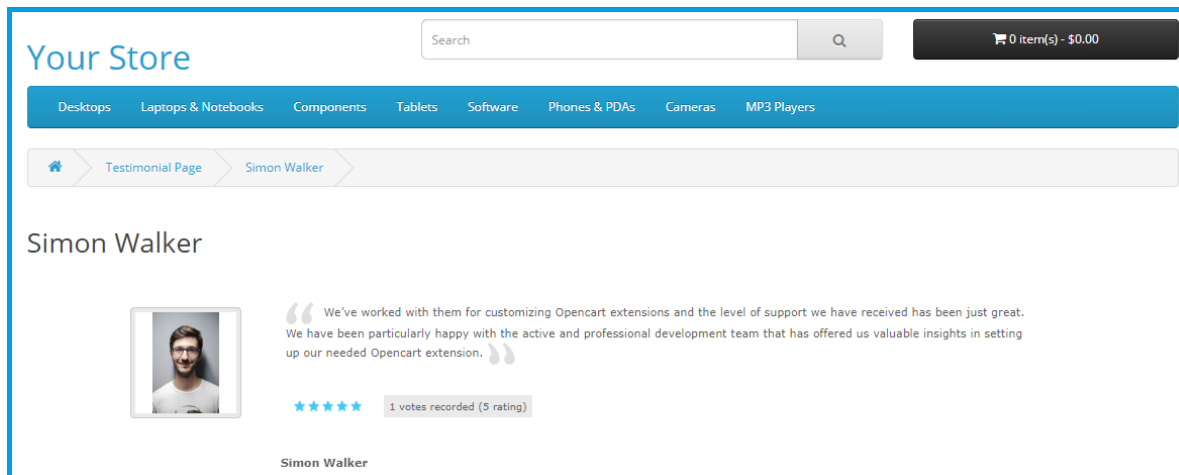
Your Store

Search

0 item(s) - $0.00

Desktops Laptops & Notebooks Components Tablets Software Phones & PDAs Cameras MP3 Players

Testimonial Page Simon Walker

Simon Walker

We've worked with them for customizing Opencart extensions and the level of support we have received has been just great. We have been particularly happy with the active and professional development team that has offered us valuable insights in setting up our needed Opencart extension.

1 votes recorded (5 rating)

Simon Walker